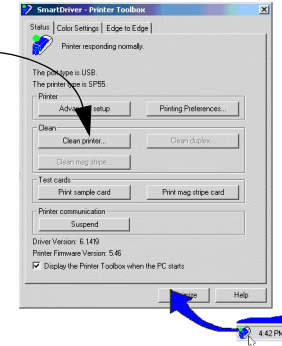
SmartDriver - Printer Toolbox

Status | Color Settings | Edge to Edge

Printer responding normally.

The port type is USB.
The printer type is SP55.

Printer
Advanced setup | Printing Preferences...

Clean
Clean printer... | Clean duplex...
Clean mag stripe...

Test cards
Print sample card | Print mag stripe card

Printer communication
Suspend

Driver Version: 6.1419
Printer Firmware Version: 5.46
Display the Printer Toolbox when the PC starts

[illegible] | Help

4:42 PM